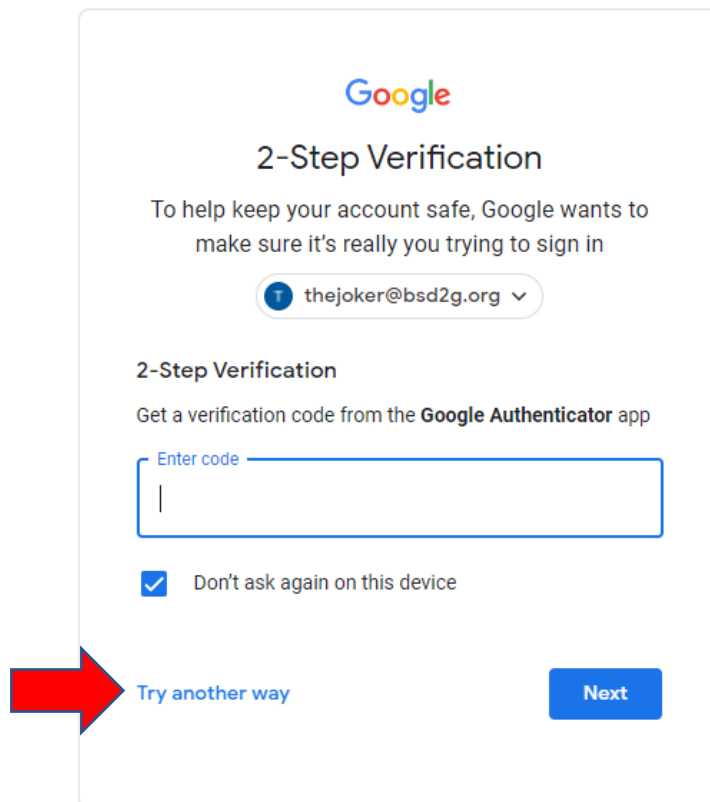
Google

2-Step Verification

To help keep your account safe, Google wants to make sure it’s really you trying to sign in

T thejoker@bsd2g.org

2-Step Verification

Get a verification code from the **Google Authenticator** app

Enter code

Don’t ask again on this device

Try another way

Next